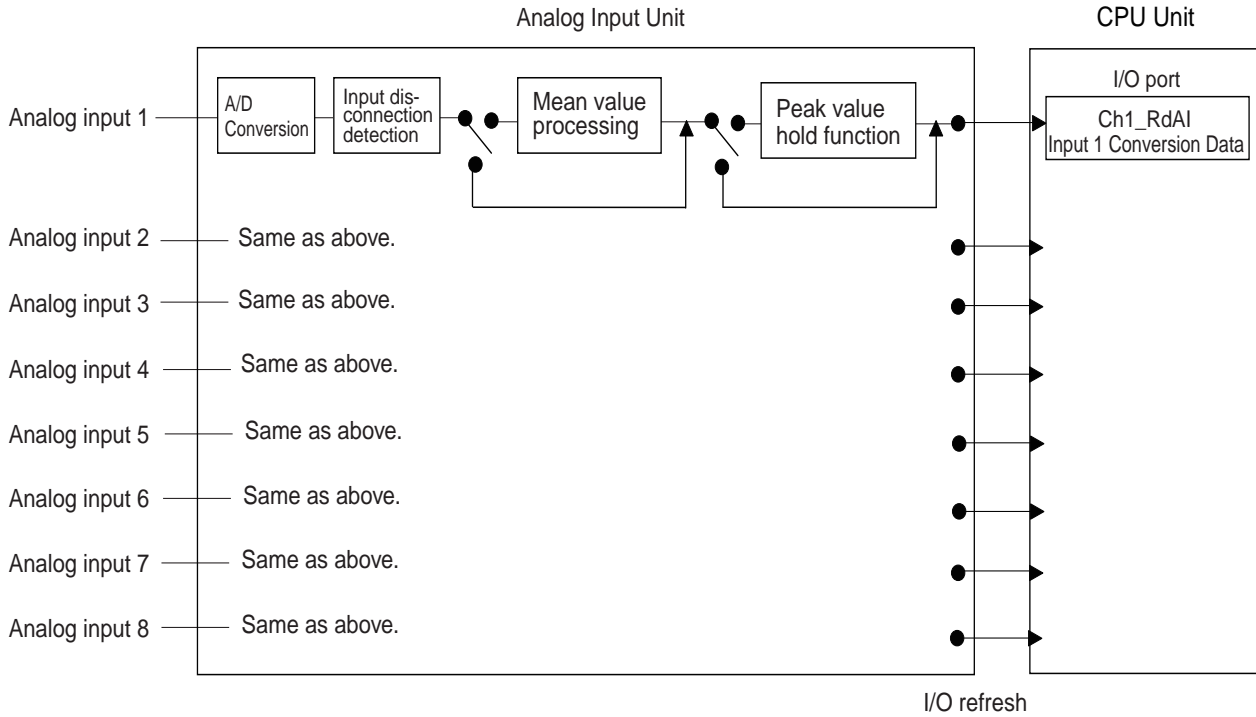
Analog Input Unit

CPU Unit

I/O port

Analog input 1

A/D Conversion

Input disconnection detection

Mean value processing

Peak value hold function

Ch1_RdAI
Input 1 Conversion Data

Analog input 2 Same as above.

Analog input 3 Same as above.

Analog input 4 Same as above.

Analog input 5 Same as above.

Analog input 6 Same as above.

Analog input 7 Same as above.

Analog input 8 Same as above.

I/O refresh